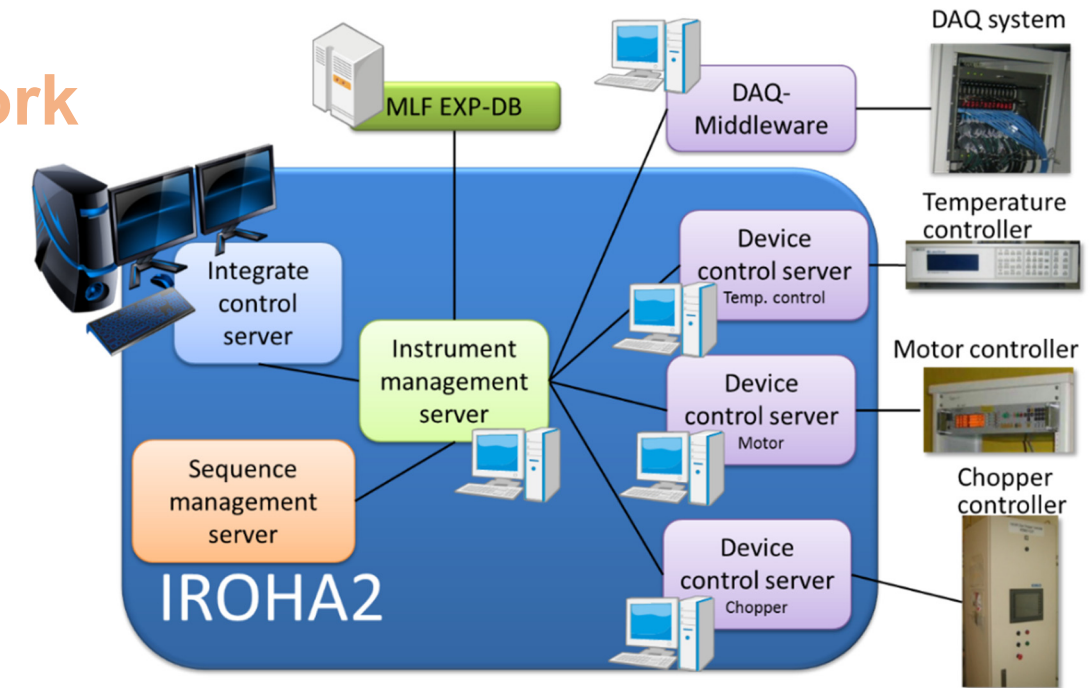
ork

MLF EXP-DB

DAQ-Middleware

DAQ system

Temperature controller

Motor controller

Chopper controller

Integrate control server

Instrument management server

Sequence management server

Device control server
Temp. control

Device control server
Motor

Device control server
Chopper

IROHA2